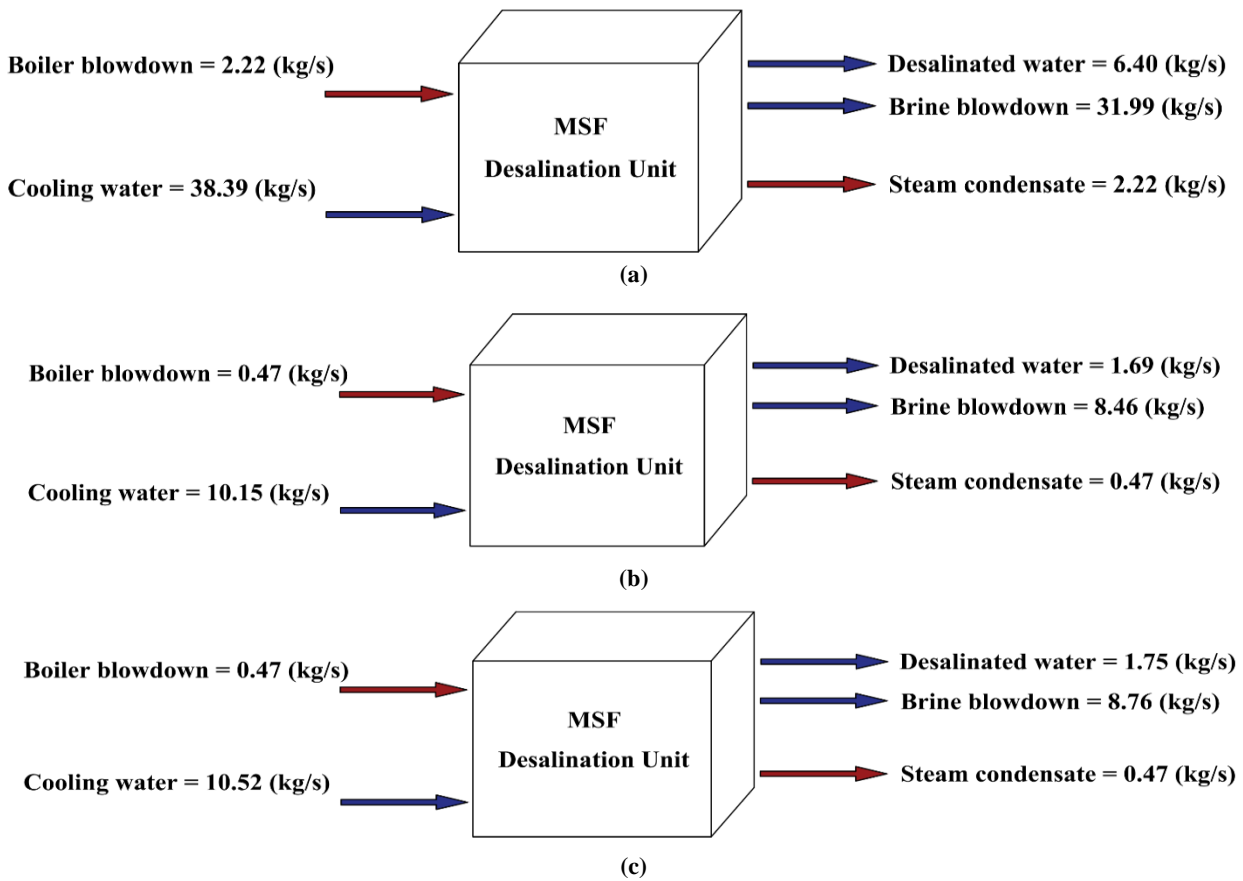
Boiler blowdown = 2.22 (kg/s)

MSF
Desalination Unit

Cooling water = 38.39 (kg/s)

Desalinated water = 6.40 (kg/s)
Brine blowdown = 31.99 (kg/s)

Steam condensate = 2.22 (kg/s)

(a)

Boiler blowdown = 0.47 (kg/s)

MSF
Desalination Unit

Cooling water = 10.15 (kg/s)

Desalinated water = 1.69 (kg/s)
Brine blowdown = 8.46 (kg/s)

Steam condensate = 0.47 (kg/s)

(b)

Boiler blowdown = 0.47 (kg/s)

MSF
Desalination Unit

Cooling water = 10.52 (kg/s)

Desalinated water = 1.75 (kg/s)
Brine blowdown = 8.76 (kg/s)

Steam condensate = 0.47 (kg/s)

(c)